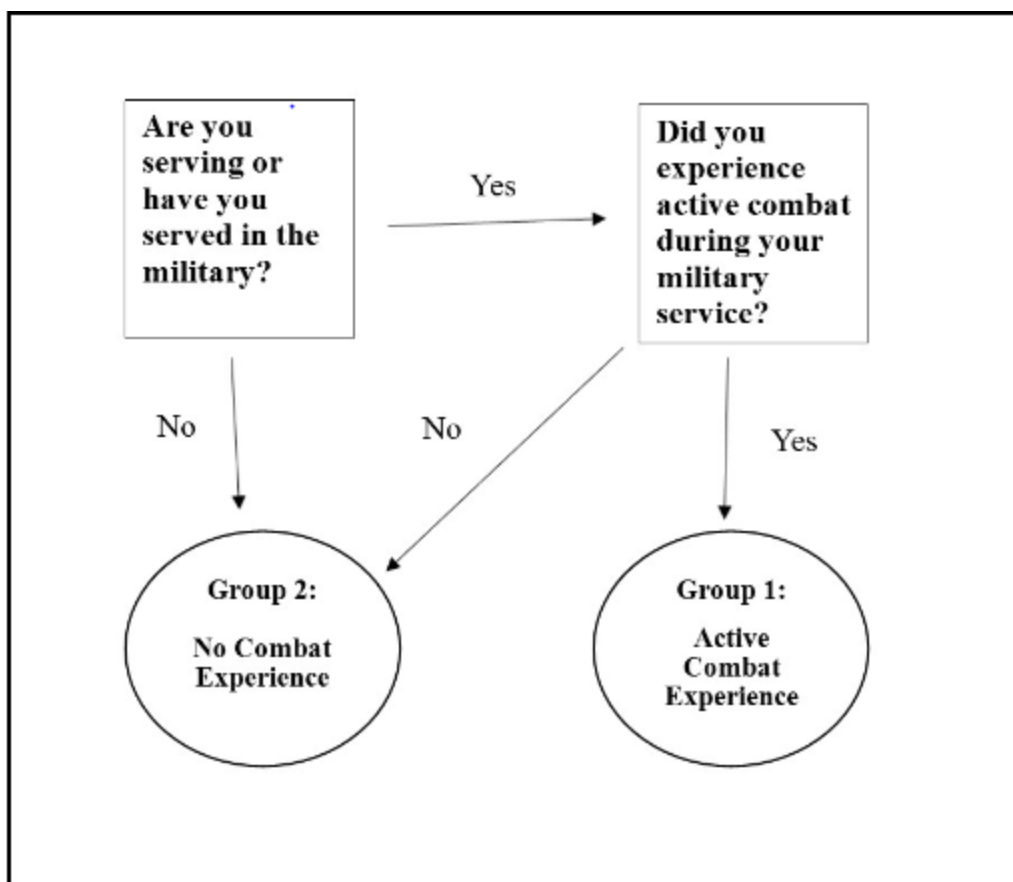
Are you serving or have you served in the military?

Yes

Did you experience active combat during your military service?

No

No

Yes

Group 2:

No Combat Experience

Group 1:

Active Combat Experience